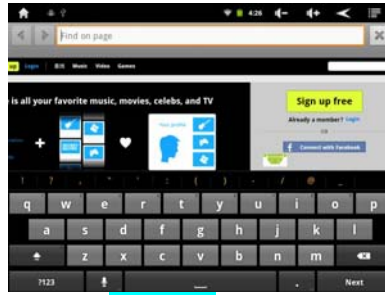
4:26

Find on page

Login Music Video Games

is all your favorite music, movies, celebs, and TV

Your profile

Sign up free

Already a member? Login

OR

Connect with Facebook

q w e r t y u i o p

a s d f g h j k l

z x c v b n m

?123 , . Next